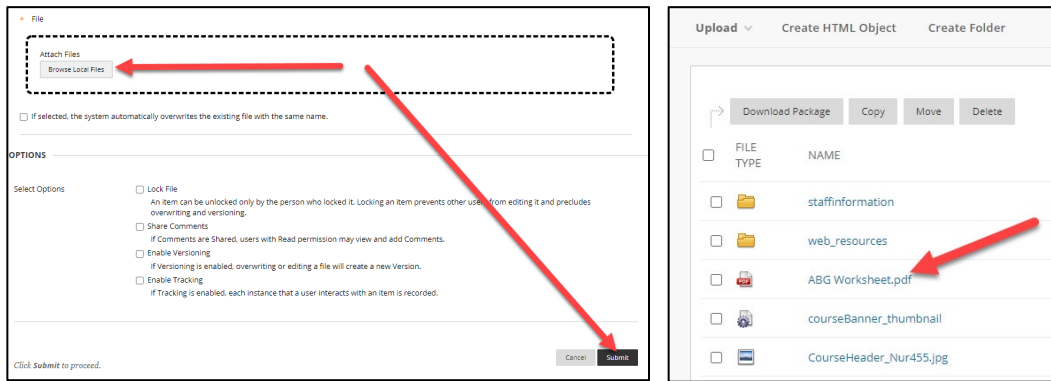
* File

Attach Files
Browse Local Files

If selected, the system automatically overwrites the existing file with the same name.

OPTIONS

Select Options

Lock File
An item can be unlocked only by the person who locked it. Locking an item prevents other users from editing it and precludes overwriting and versioning.

Share Comments
If Comments are Shared, users with Read permission may view and add Comments.

Enable Versioning
If Versioning is enabled, overwriting or editing a file will create a new Version.

Enable Tracking
If Tracking is enabled, each instance that a user interacts with an item is recorded.

Click Submit to proceed.

Cancel Submit

Upload Create HTML Object Create Folder

Download Package Copy Move Delete

| FILE TYPE | NAME |
|---|---|
| | staffinformation |
| | web_resources |
| | ABG Worksheet.pdf |
| | courseBanner_thumbnail |
| | CourseHeader_Nur455.jpg |